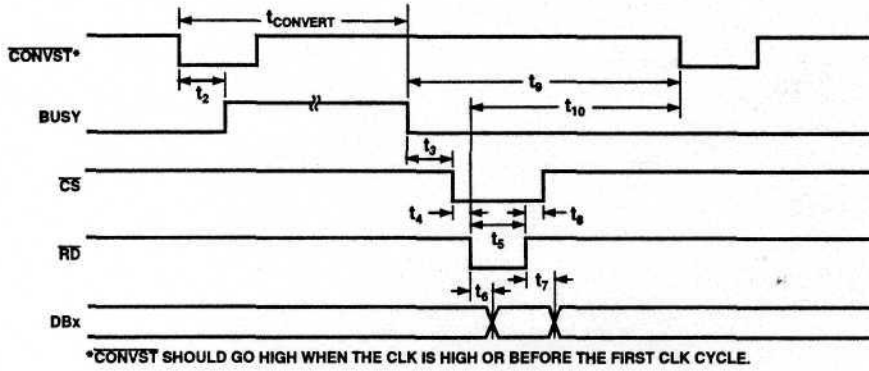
$t_{CONVERT}$

$\overline{CONVST}$*

$t_2$

$t_9$

BUSY

$t_{10}$

$t_3$

$\overline{CS}$

$t_4$

$t_8$

$t_5$

$\overline{RD}$

$t_6$

$t_7$

DBx

*$\overline{CONVST}$ SHOULD GO HIGH WHEN THE CLK IS HIGH OR BEFORE THE FIRST CLK CYCLE.